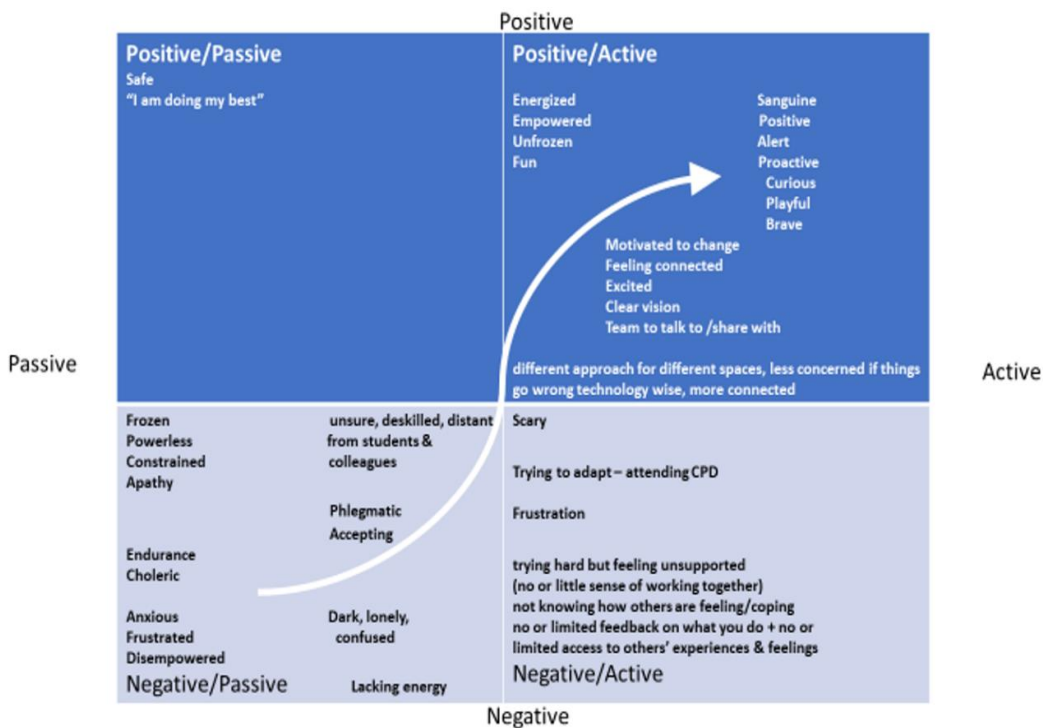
Positive

Positive/Passive
Safe
"I am doing my best"

Positive/Active

Energized
Empowered
Unfrozen
Fun

Sanguine
Positive
Alert
Proactive
Curious
Playful
Brave

Motivated to change
Feeling connected
Excited
Clear vision
Team to talk to /share with

different approach for different spaces, less concerned if things go wrong technology wise, more connected

Passive

Active

Frozen
Powerless
Constrained
Apathy

unsure, deskilled, distant from students & colleagues

Phlegmatic
Accepting

Endurance
Choleric

Anxious
Frustrated
Disempowered

Dark, lonely, confused

Negative/Passive

Lacking energy

Scary

Trying to adapt – attending CPD

Frustration

trying hard but feeling unsupported
(no or little sense of working together)
not knowing how others are feeling/coping
no or limited feedback on what you do + no or limited access to others' experiences & feelings

Negative/Active

Negative